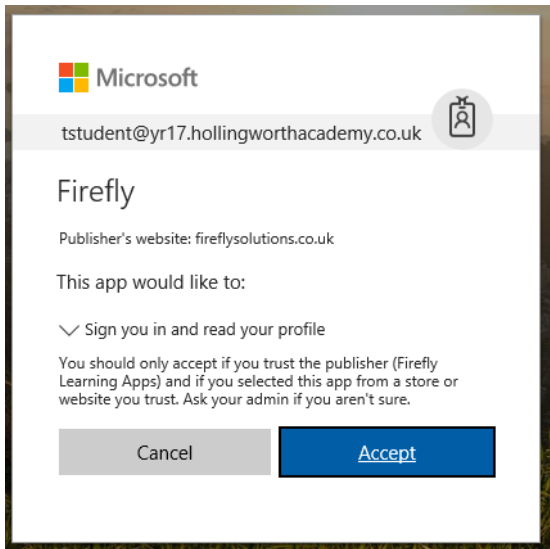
Microsoft

tstudent@yr17.hollingworthacademy.co.uk

Firefly

Publisher's website: fireflysolutions.co.uk

This app would like to:

Sign you in and read your profile

You should only accept if you trust the publisher (Firefly Learning Apps) and if you selected this app from a store or website you trust. Ask your admin if you aren't sure.

Cancel

Accept